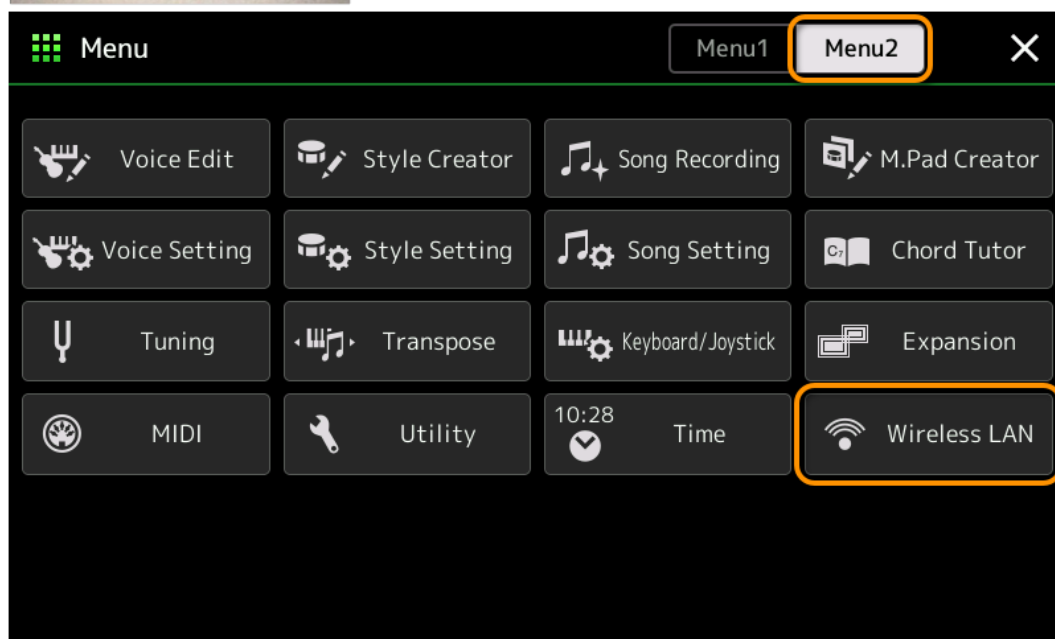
Menu

Menu1 Menu2

| Voice Edit | Style Creator | Song Recording | M.Pad Creator |
|---|---|---|---|
| Voice Setting | Style Setting | Song Setting | C7 Chord Tutor |
| Tuning | Transpose | Keyboard/Joystick | Expansion |
| MIDI | Utility | 10:28 Time | Wireless LAN |